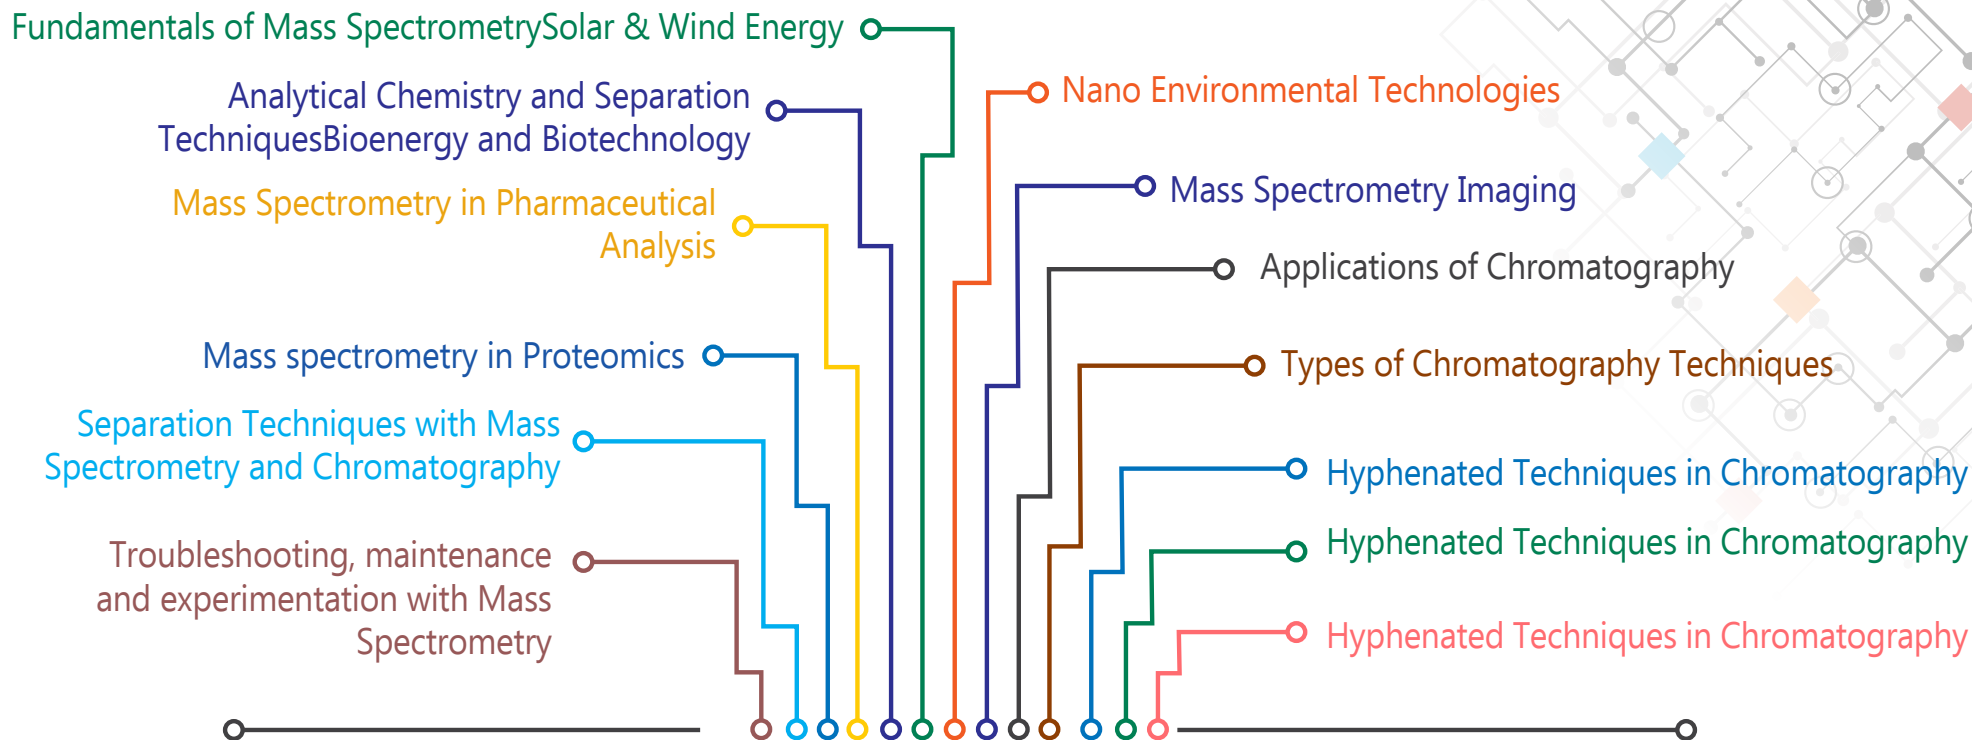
Fundamentals of Mass SpectrometrySolar & Wind Energy

Analytical Chemistry and Separation TechniquesBioenergy and Biotechnology

Mass Spectrometry in Pharmaceutical Analysis

Mass spectrometry in Proteomics

Separation Techniques with Mass Spectrometry and Chromatography

Troubleshooting, maintenance and experimentation with Mass Spectrometry

Nano Environmental Technologies

Mass Spectrometry Imaging

Applications of Chromatography

Types of Chromatography Techniques

Hyphenated Techniques in Chromatography

Hyphenated Techniques in Chromatography

Hyphenated Techniques in Chromatography